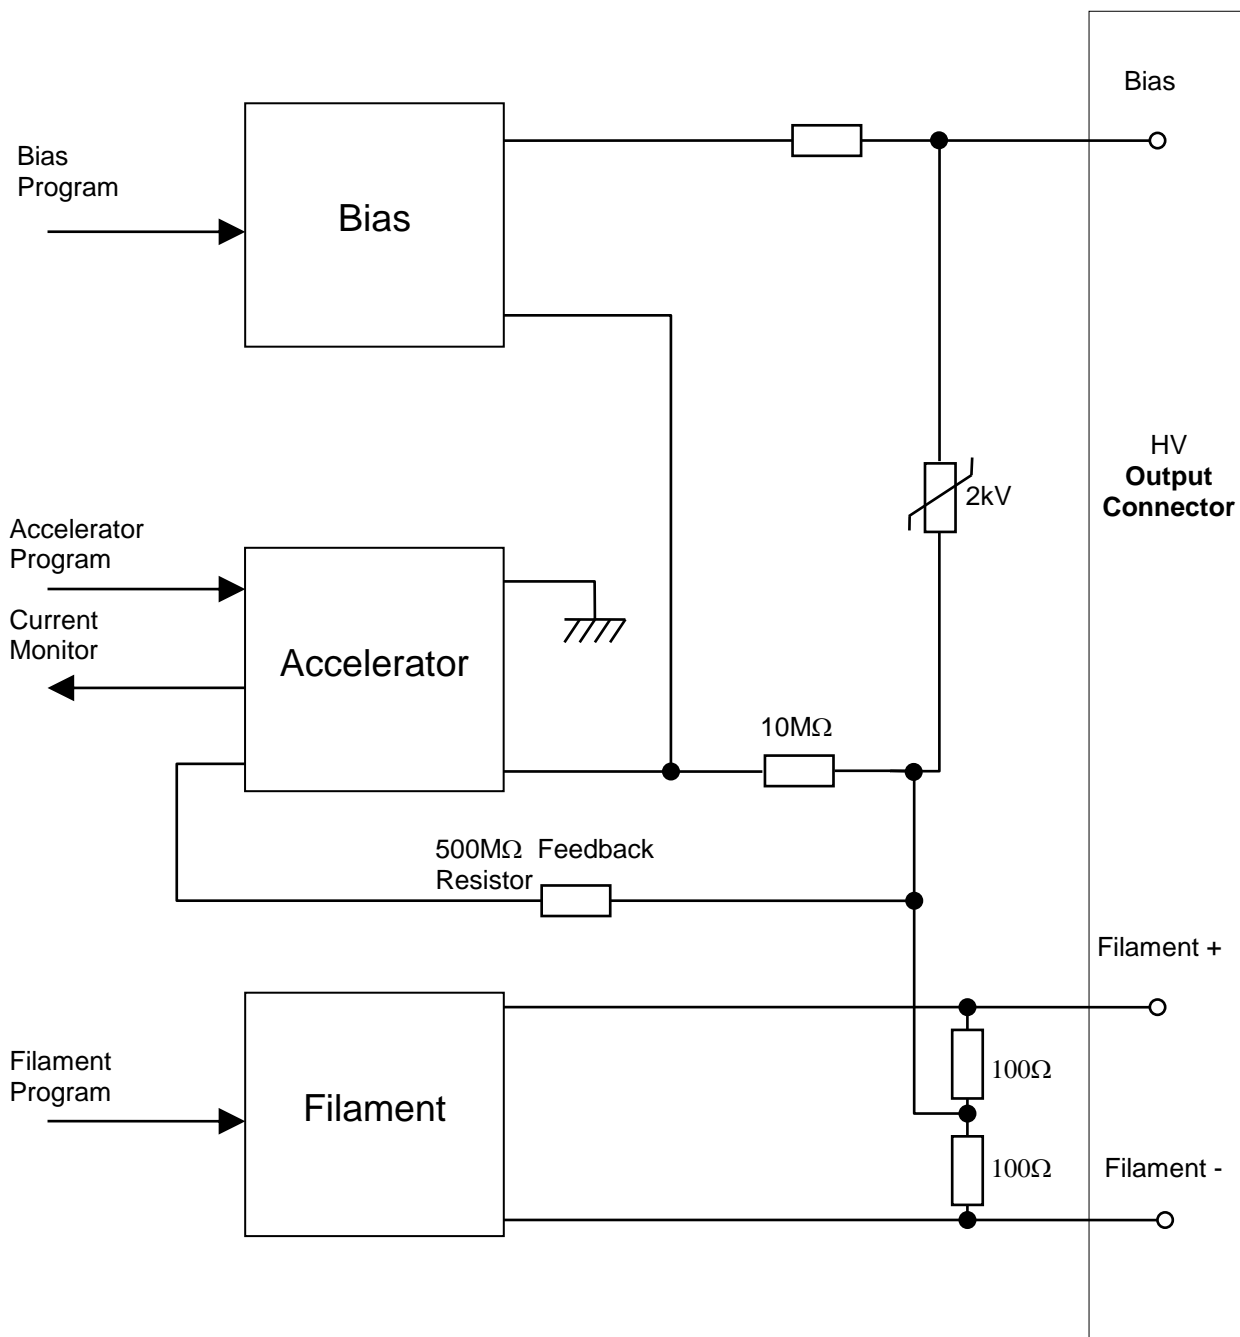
Bias

Bias Program

Bias

HV
**Output Connector**

2kV

Accelerator Program

Current Monitor

Accelerator

10M$\Omega$

500M$\Omega$ Feedback Resistor

Filament +

Filament Program

Filament

100$\Omega$

100$\Omega$

Filament -